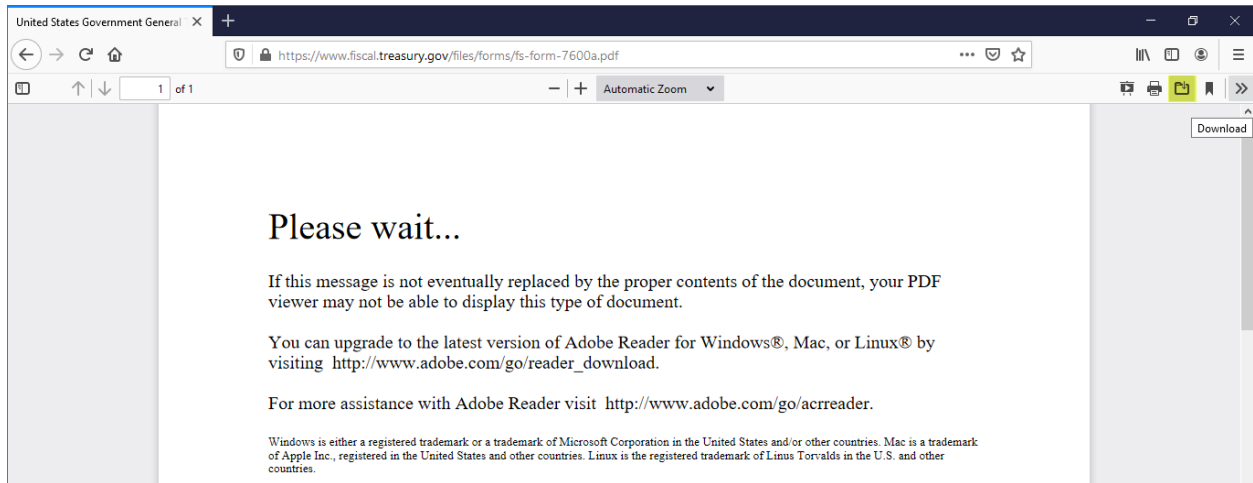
United States Government General

https://www.fiscal.treasury.gov/files/forms/fs-form-7600a.pdf

1 of 1

Automatic Zoom

Download

Please wait...

If this message is not eventually replaced by the proper contents of the document, your PDF viewer may not be able to display this type of document.

You can upgrade to the latest version of Adobe Reader for Windows®, Mac, or Linux® by visiting http://www.adobe.com/go/reader_download.

For more assistance with Adobe Reader visit http://www.adobe.com/go/acrreader.

Windows is either a registered trademark or a trademark of Microsoft Corporation in the United States and/or other countries. Mac is a trademark of Apple Inc., registered in the United States and other countries. Linux is the registered trademark of Linus Torvalds in the U.S. and other countries.